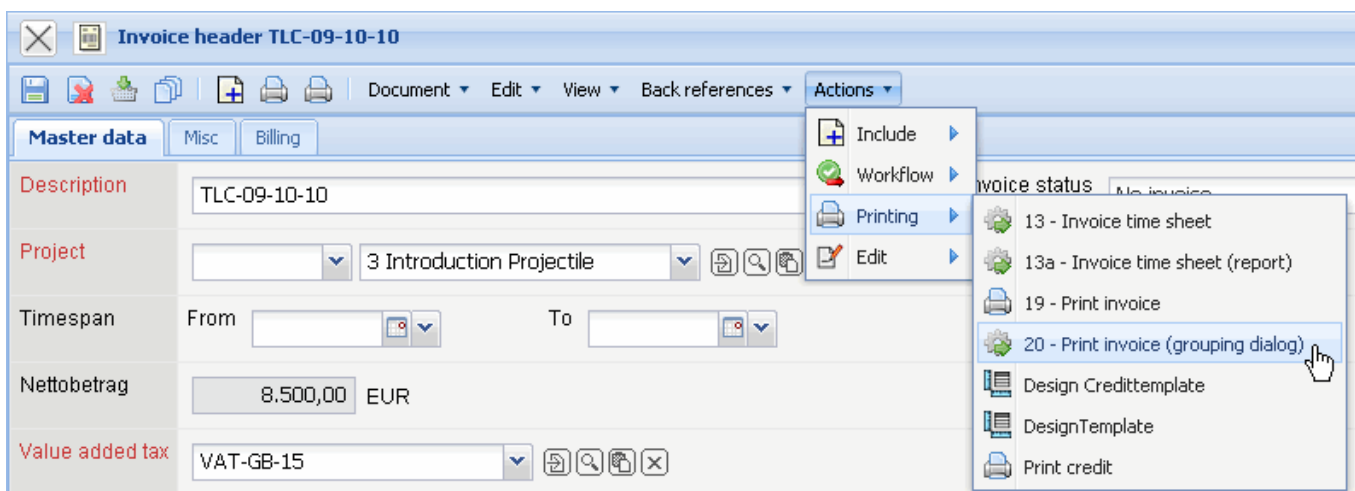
Invoice header TLC-09-10-10

Document ▾ Edit ▾ View ▾ Back references ▾ Actions ▾

Master data | Misc | Billing

Description TLC-09-10-10

Project 3 Introduction Projectile

Timespan From To

Nettobetrag 8.500,00 EUR

Value added tax VAT-GB-15

Include
Workflow
Printing
Edit

nvoice status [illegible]

13 - Invoice time sheet
13a - Invoice time sheet (report)
19 - Print invoice
20 - Print invoice (grouping dialog)
Design Credittemplate
DesignTemplate
Print credit